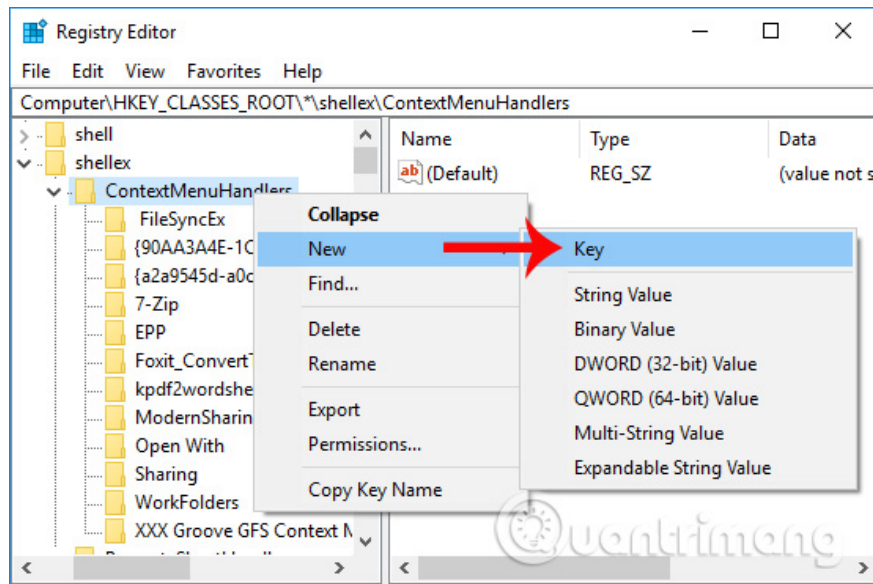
Registry Editor

File Edit View Favorites Help

Computer\HKEY_CLASSES_ROOT\*\shellex\ContextMenuHandlers

shell
shellex
ContextMenuHandlers
FileSyncEx
{90AA3A4E-1C
{a2a9545d-a0c
7-Zip
EPP
Foxit_Convert
kpdf2wordshe
ModernSharin
Open With
Sharing
WorkFolders
XXX Groove GFS Context M

| Name | Type | Data |
|---|---|---|
| ab (Default) | REG_SZ | (value not s |

Collapse
New
Find...
Delete
Rename
Export
Permissions...
Copy Key Name

Key
String Value
Binary Value
DWORD (32-bit) Value
QWORD (64-bit) Value
Multi-String Value
Expandable String Value

Quantrimang